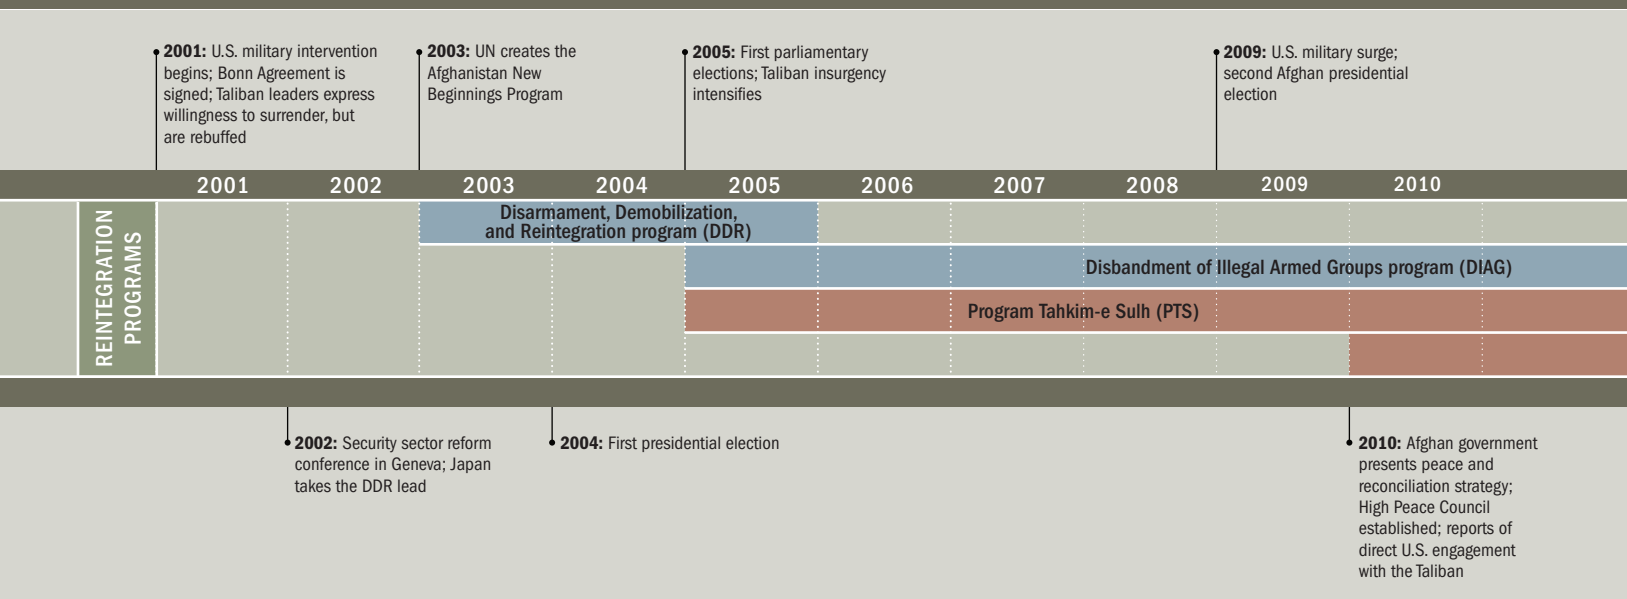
**2001:** U.S. military intervention begins; Bonn Agreement is signed; Taliban leaders express willingness to surrender, but are rebuffed

**2003:** UN creates the Afghanistan New Beginnings Program

**2005:** First parliamentary elections; Taliban insurgency intensifies

**2009:** U.S. military surge; second Afghan presidential election

2001 2002 2003 2004 2005 2006 2007 2008 2009 2010

REINTEGRATION PROGRAMS

Disarmament, Demobilization, and Reintegration program (DDR)

Disbandment of Illegal Armed Groups program (DIAG)

Program Tahkim-e Sulh (PTS)

**2002:** Security sector reform conference in Geneva; Japan takes the DDR lead

**2004:** First presidential election

**2010:** Afghan government presents peace and reconciliation strategy; High Peace Council established; reports of direct U.S. engagement with the Taliban